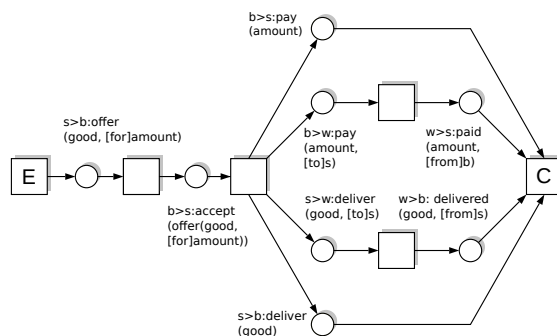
b>s:pay
(amount)

s>b:offer
(good, [for]amount)

b>w:pay
(amount,
[to]s)

w>s:paid
(amount,
[from]b)

E

C

b>s:accept
(offer(good,
[for]amount))

s>w:deliver
(good, [to]s)

w>b: delivered
(good, [from]s)

s>b:deliver
(good)